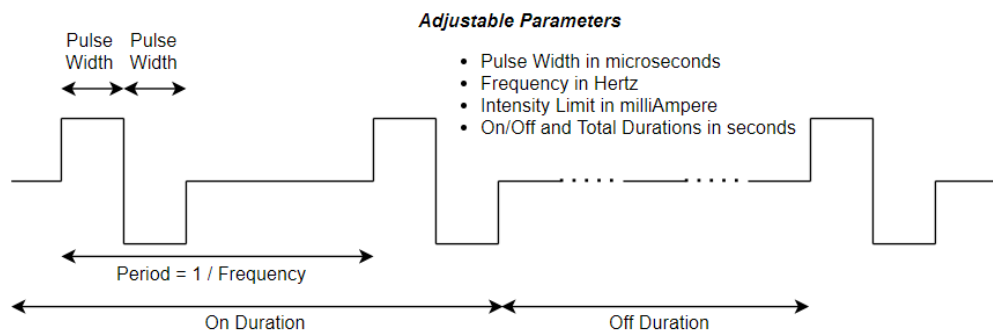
Adjustable Parameters

Pulse Width

Pulse Width

- Pulse Width in microseconds
- Frequency in Hertz
- Intensity Limit in milliAmpere
- On/Off and Total Durations in seconds

Period = 1 / Frequency

On Duration

Off Duration